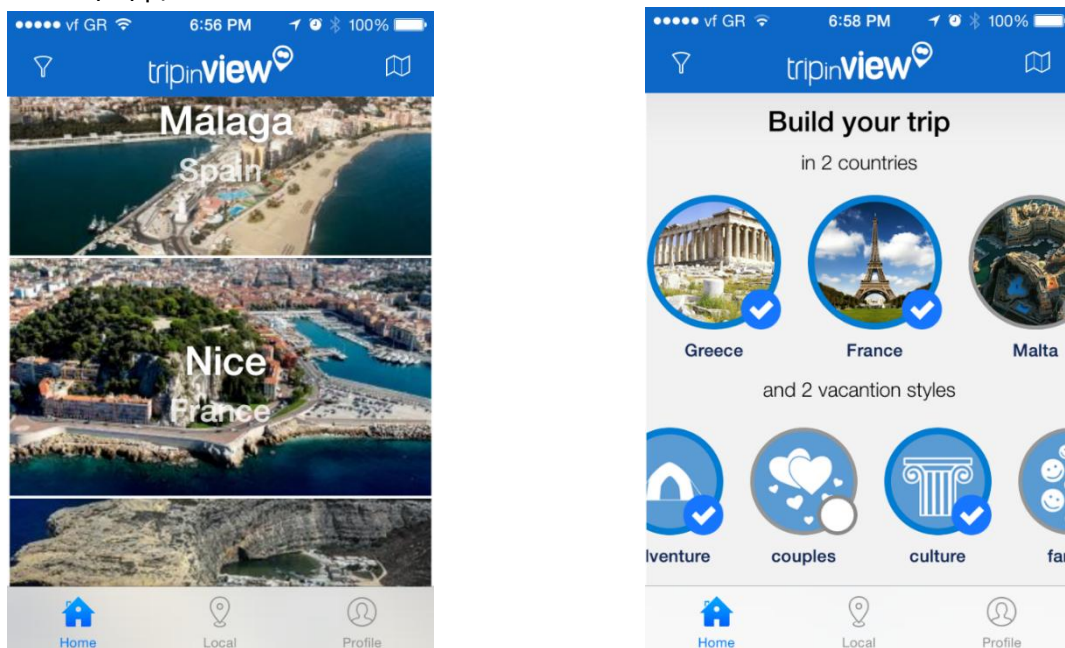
●●●●● vf GR 6:56 PM 100%

tripinview

Málaga
Spain

Nice
France

Home Local Profile

●●●●● vf GR 6:58 PM 100%

tripinview

Build your trip
in 2 countries

Greece France Malta

and 2 vacantion styles

lventure couples culture fa

Home Local Profile